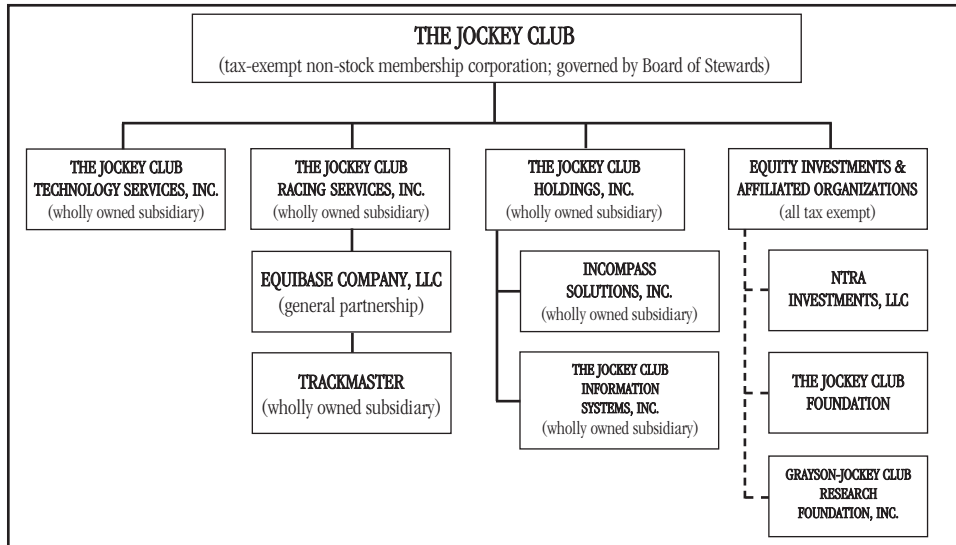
THE JOCKEY CLUB
(tax-exempt non-stock membership corporation; governed by Board of Stewards)

THE JOCKEY CLUB TECHNOLOGY SERVICES, INC.
(wholly owned subsidiary)

THE JOCKEY CLUB RACING SERVICES, INC.
(wholly owned subsidiary)

EQUIBASE COMPANY, LLC
(general partnership)

TRACKMASTER
(wholly owned subsidiary)

THE JOCKEY CLUB HOLDINGS, INC.
(wholly owned subsidiary)

INCOMPASS SOLUTIONS, INC.
(wholly owned subsidiary)

THE JOCKEY CLUB INFORMATION SYSTEMS, INC.
(wholly owned subsidiary)

EQUITY INVESTMENTS & AFFILIATED ORGANIZATIONS
(all tax exempt)

NTRA INVESTMENTS, LLC

THE JOCKEY CLUB FOUNDATION

GRAYSON-JOCKEY CLUB RESEARCH FOUNDATION, INC.